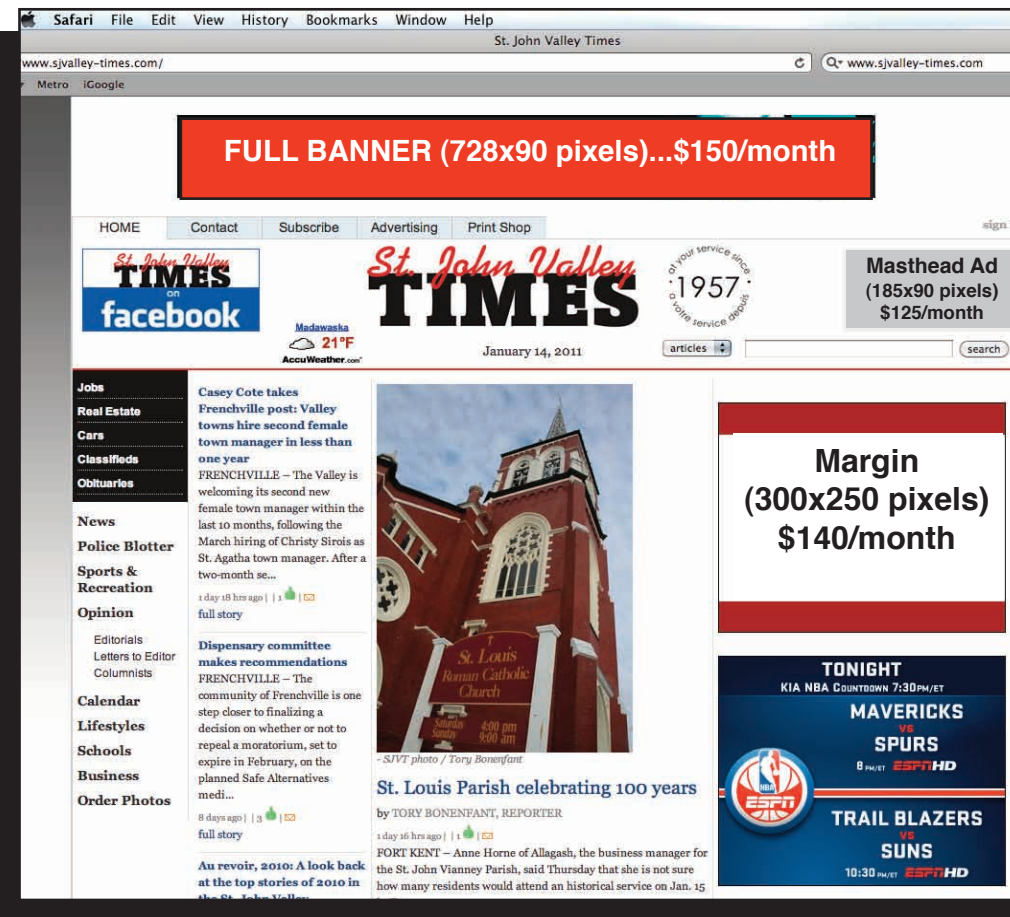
Safari File Edit View History Bookmarks Window Help

St. John Valley Times

www.sjvalley-times.com/

www.sjvalley-times.com

Metro iGoogle

FULL BANNER (728x90 pixels)...$150/month

HOME Contact Subscribe Advertising Print Shop

sign

St. John Valley TIMES on facebook

Madawaska 21°F AccuWeather.com

St. John Valley TIMES

at your service since 1957 à votre service depuis

January 14, 2011

Masthead Ad (185x90 pixels) $125/month

articles

search

Jobs
Real Estate
Cars
Classifieds
Obituaries

News
Police Blotter
Sports & Recreation
Opinion
Editorials
Letters to Editor
Columnists
Calendar
Lifestyles
Schools
Business
Order Photos

Casey Cote takes Frenchville post: Valley towns hire second female town manager in less than one year
FRENCHVILLE – The Valley is welcoming its second new female town manager within the last 10 months, following the March hiring of Christy Sirois as St. Agatha town manager. After a two-month se...
1 day 18 hrs ago | 1 |
full story

Dispensary committee makes recommendations
FRENCHVILLE – The community of Frenchville is one step closer to finalizing a decision on whether or not to repeal a moratorium, set to expire in February, on the planned Safe Alternatives medi...
8 days ago | 3 |
full story

Au revoir, 2010: A look back at the top stories of 2010 in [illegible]

St. Louis Roman Catholic Church
Saturday Sunday 4:00 pm 9:00 am

- SJVT photo / Tory Bonenfant

St. Louis Parish celebrating 100 years
by TORY BONENFANT, REPORTER
1 day 16 hrs ago | 1 |
FORT KENT – Anne Horne of Allagash, the business manager for the St. John Vianney Parish, said Thursday that she is not sure how many residents would attend an historical service on Jan. 15

Margin (300x250 pixels) $140/month

TONIGHT
KIA NBA COUNTDOWN 7:30PM/ET
MAVERICKS VS SPURS
8 PM/ET ESPN HD
NBA ESPN
TRAIL BLAZERS VS SUNS
10:30 PM/ET ESPN HD